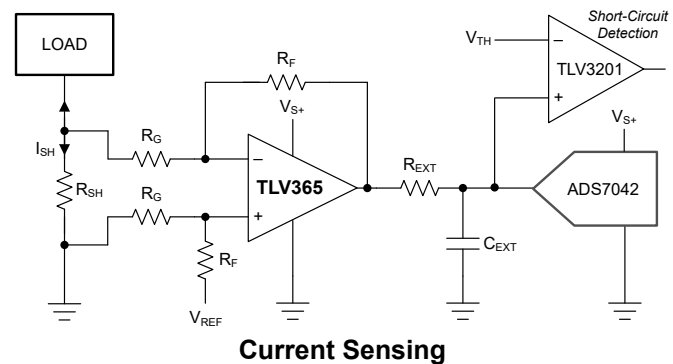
LOAD

$I_{SH}$

$R_{SH}$

$R_G$

$R_G$

$R_F$

$V_{S+}$

$-$

$+$

TLV365

$R_F$

$V_{REF}$

$R_{EXT}$

$C_{EXT}$

$V_{TH}$

$-$

$+$

TLV3201

Short-Circuit Detection

$V_{S+}$

ADS7042

Current Sensing